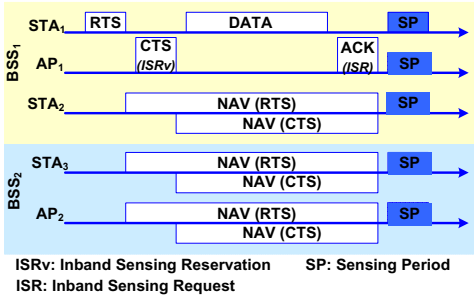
$BSS_1$

$STA_1$ RTS DATA SP

$AP_1$ CTS (ISRv) ACK (ISR) SP

$STA_2$ NAV (RTS) SP

NAV (CTS)

$BSS_2$

$STA_3$ NAV (RTS) SP

NAV (CTS)

$AP_2$ NAV (RTS) SP

NAV (CTS)

ISRv: Inband Sensing Reservation SP: Sensing Period

ISR: Inband Sensing Request